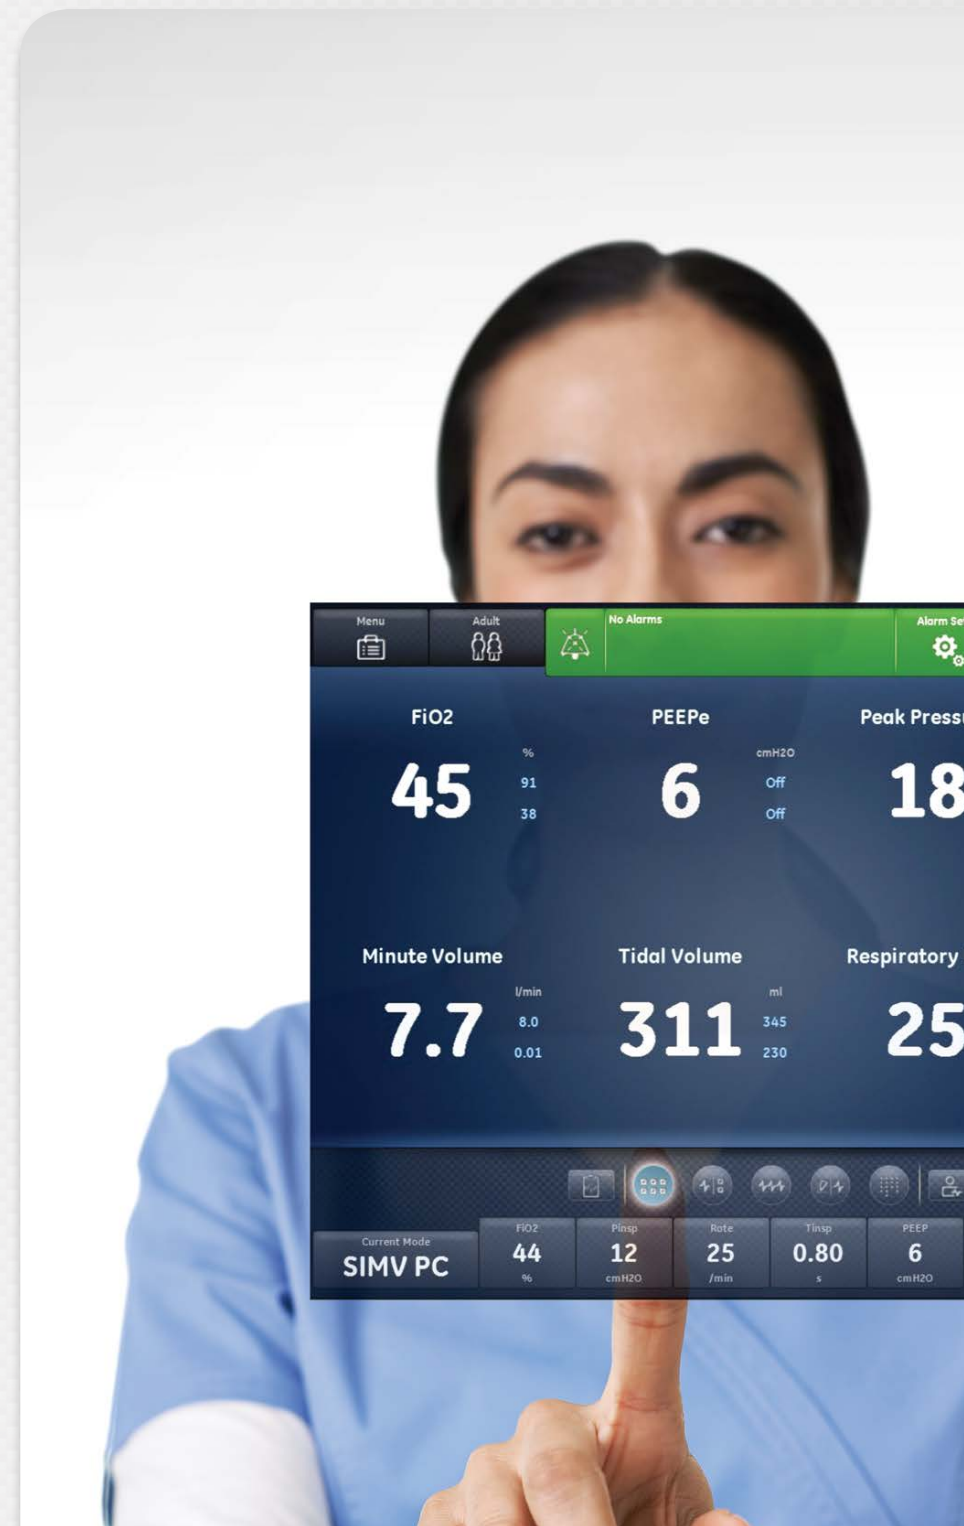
Menu

Adult

No Alarms

Alarm Se

FiO2

%

45

91

38

PEEPe

cmH2O

6

Off

Off

Peak Press

18

Minute Volume

l/min

7.7

8.0

0.01

Tidal Volume

ml

311

345

230

Respiratory

25

Current Mode

SIMV PC

FiO2

44

%

Pinsp

12

cmH2O

Rate

25

/min

Tinsp

0.80

s

PEEP

6

cmH2O